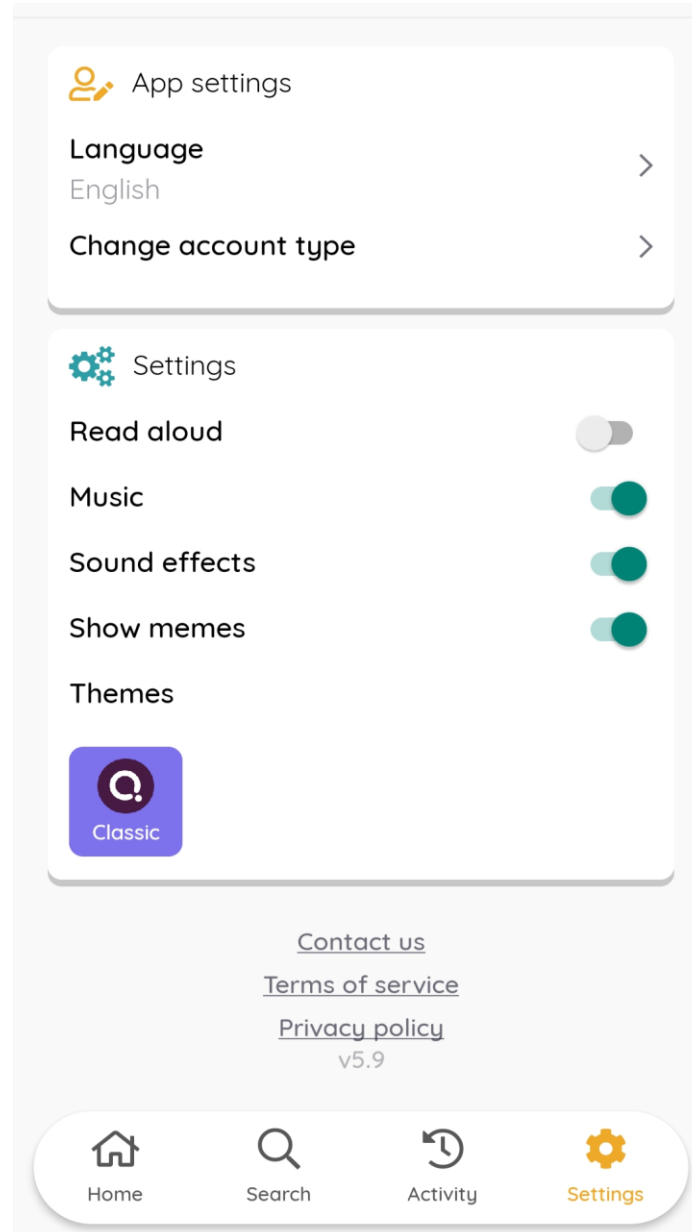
App settings

Language
English

Change account type

Settings

Read aloud

Music

Sound effects

Show memes

Themes

Classic

Contact us

Terms of service

Privacy policy

v5.9

Home

Search

Activity

Settings